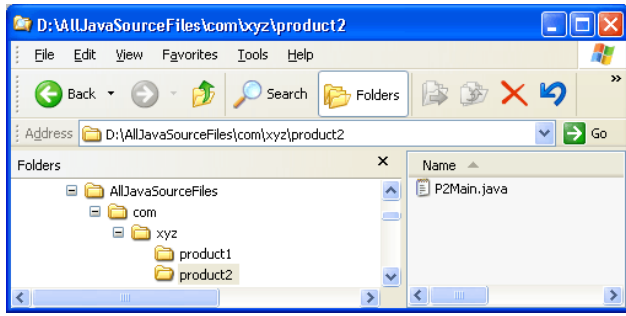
D:\AllJavaSourceFiles\com\xyz\product2

File Edit View Favorites Tools Help

Back Search Folders

Address D:\AllJavaSourceFiles\com\xyz\product2 Go

Folders ×

AllJavaSourceFiles
com
xyz
product1
product2

Name

P2Main.java